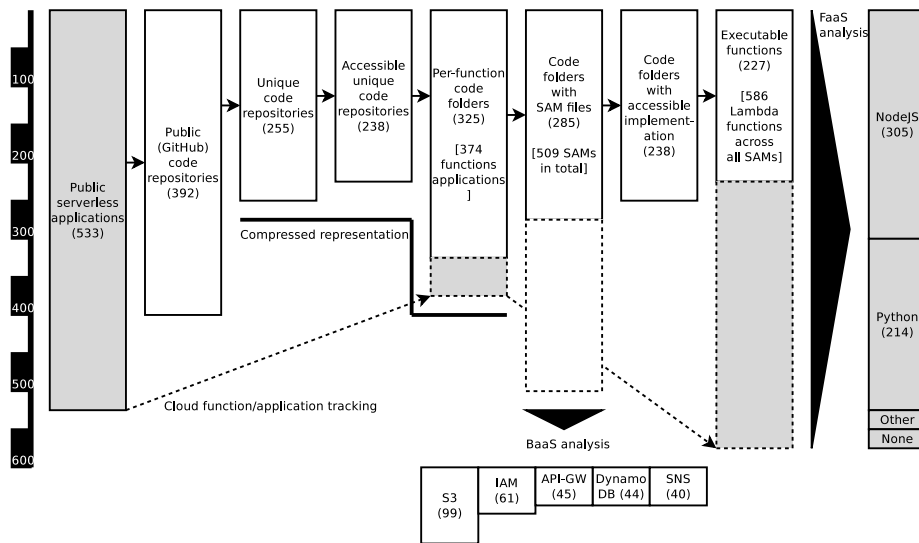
100
200
300
400
500
600

Public serverless applications (533)

Public (GitHub) code repositories (392)

Unique code repositories (255)

Accessible unique code repositories (238)

Per-function code folders (325)

[374 functions applications ]

Code folders with SAM files (285)

[509 SAMs in total]

Code folders with accessible implementation (238)

Executable functions (227)

[586 Lambda functions across all SAMs]

FaaS analysis

NodeJS (305)

Python (214)

Other

None

Compressed representation

Cloud function/application tracking

BaaS analysis

S3 (99)

IAM (61)

API-GW (45)

Dynamo DB (44)

SNS (40)